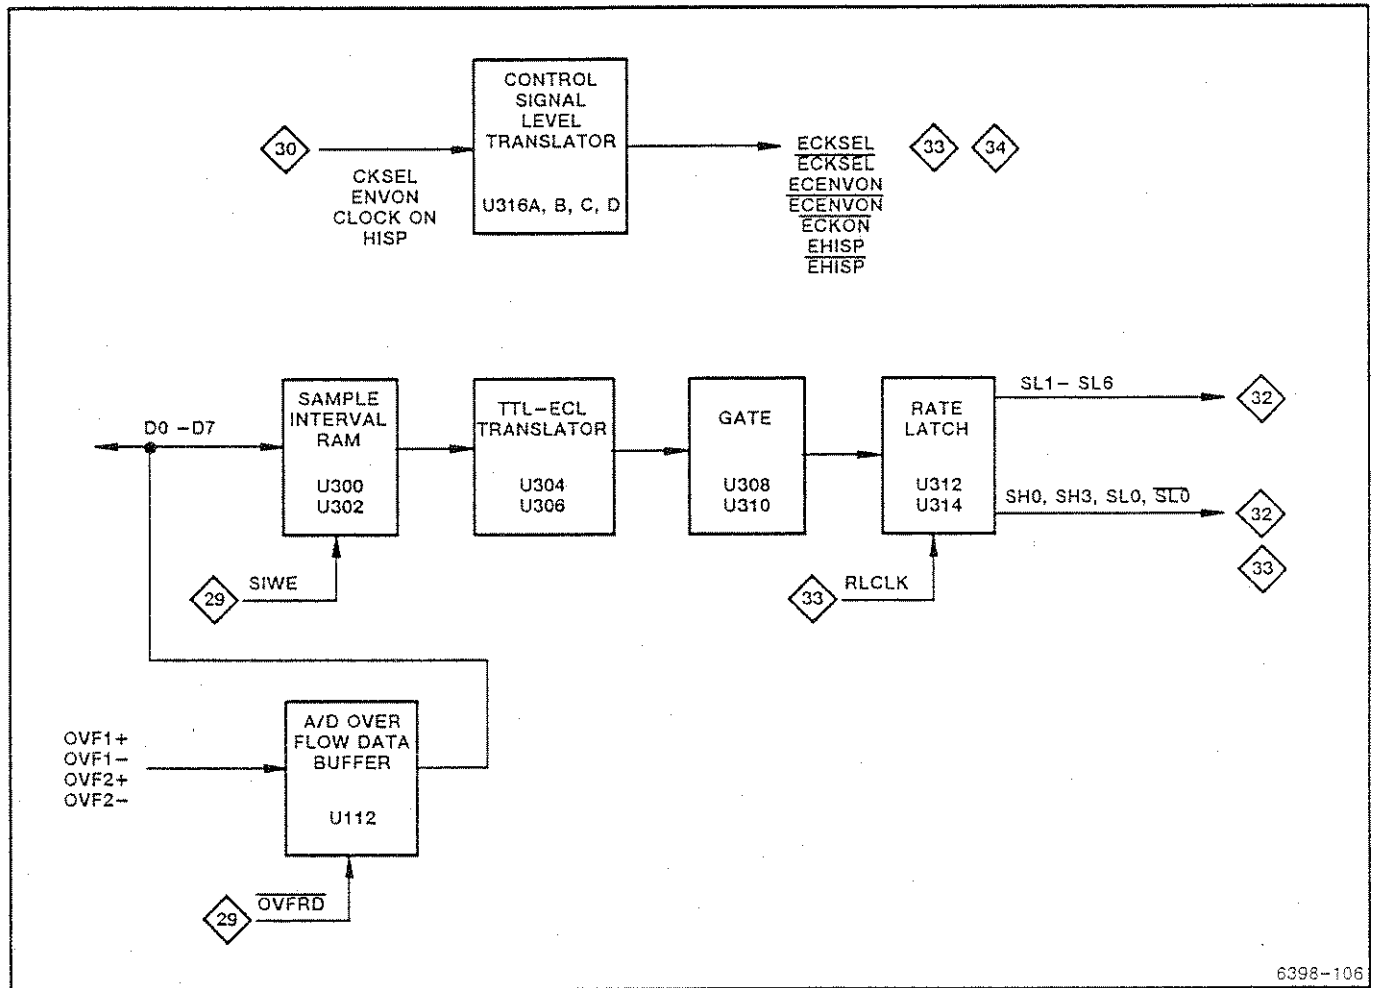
30

CKSEL
ENVON
CLOCK ON
HISP

CONTROL
SIGNAL
LEVEL
TRANSLATOR

U316A, B, C, D

ECKSEL
$\overline{\text{ECKSEL}}$
ECENVON
$\overline{\text{ECENVON}}$
$\overline{\text{ECKON}}$
EHISP
$\overline{\text{EHISP}}$

33 34

D0 -D7

SAMPLE
INTERVAL
RAM

U300
U302

29 SIWE

TTL-ECL
TRANSLATOR

U304
U306

GATE

U308
U310

RATE
LATCH

U312
U314

33 RLCLK

SL1- SL6

32

SH0, SH3, SL0, $\overline{\text{SL0}}$

32

33

OVF1+
OVF1-
OVF2+
OVF2-

A/D OVER
FLOW DATA
BUFFER

U112

29 $\overline{\text{OVFRD}}$

6398-106